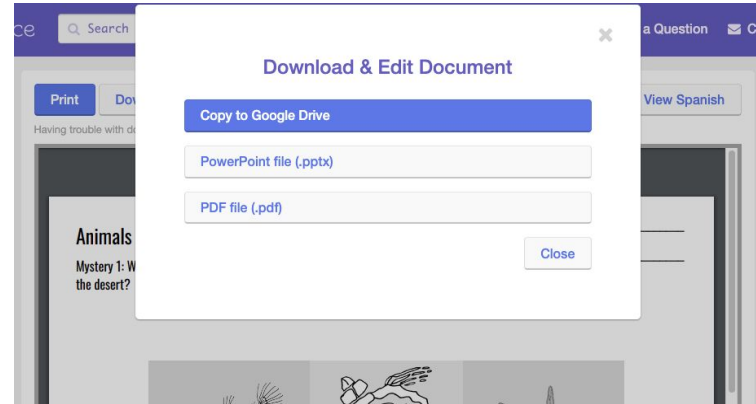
ce

Search

a Question

C

Print

Do

View Spanish

Having trouble with d

×

Download & Edit Document

Copy to Google Drive

PowerPoint file (.pptx)

PDF file (.pdf)

Close

Animals

Mystery 1: W the desert?